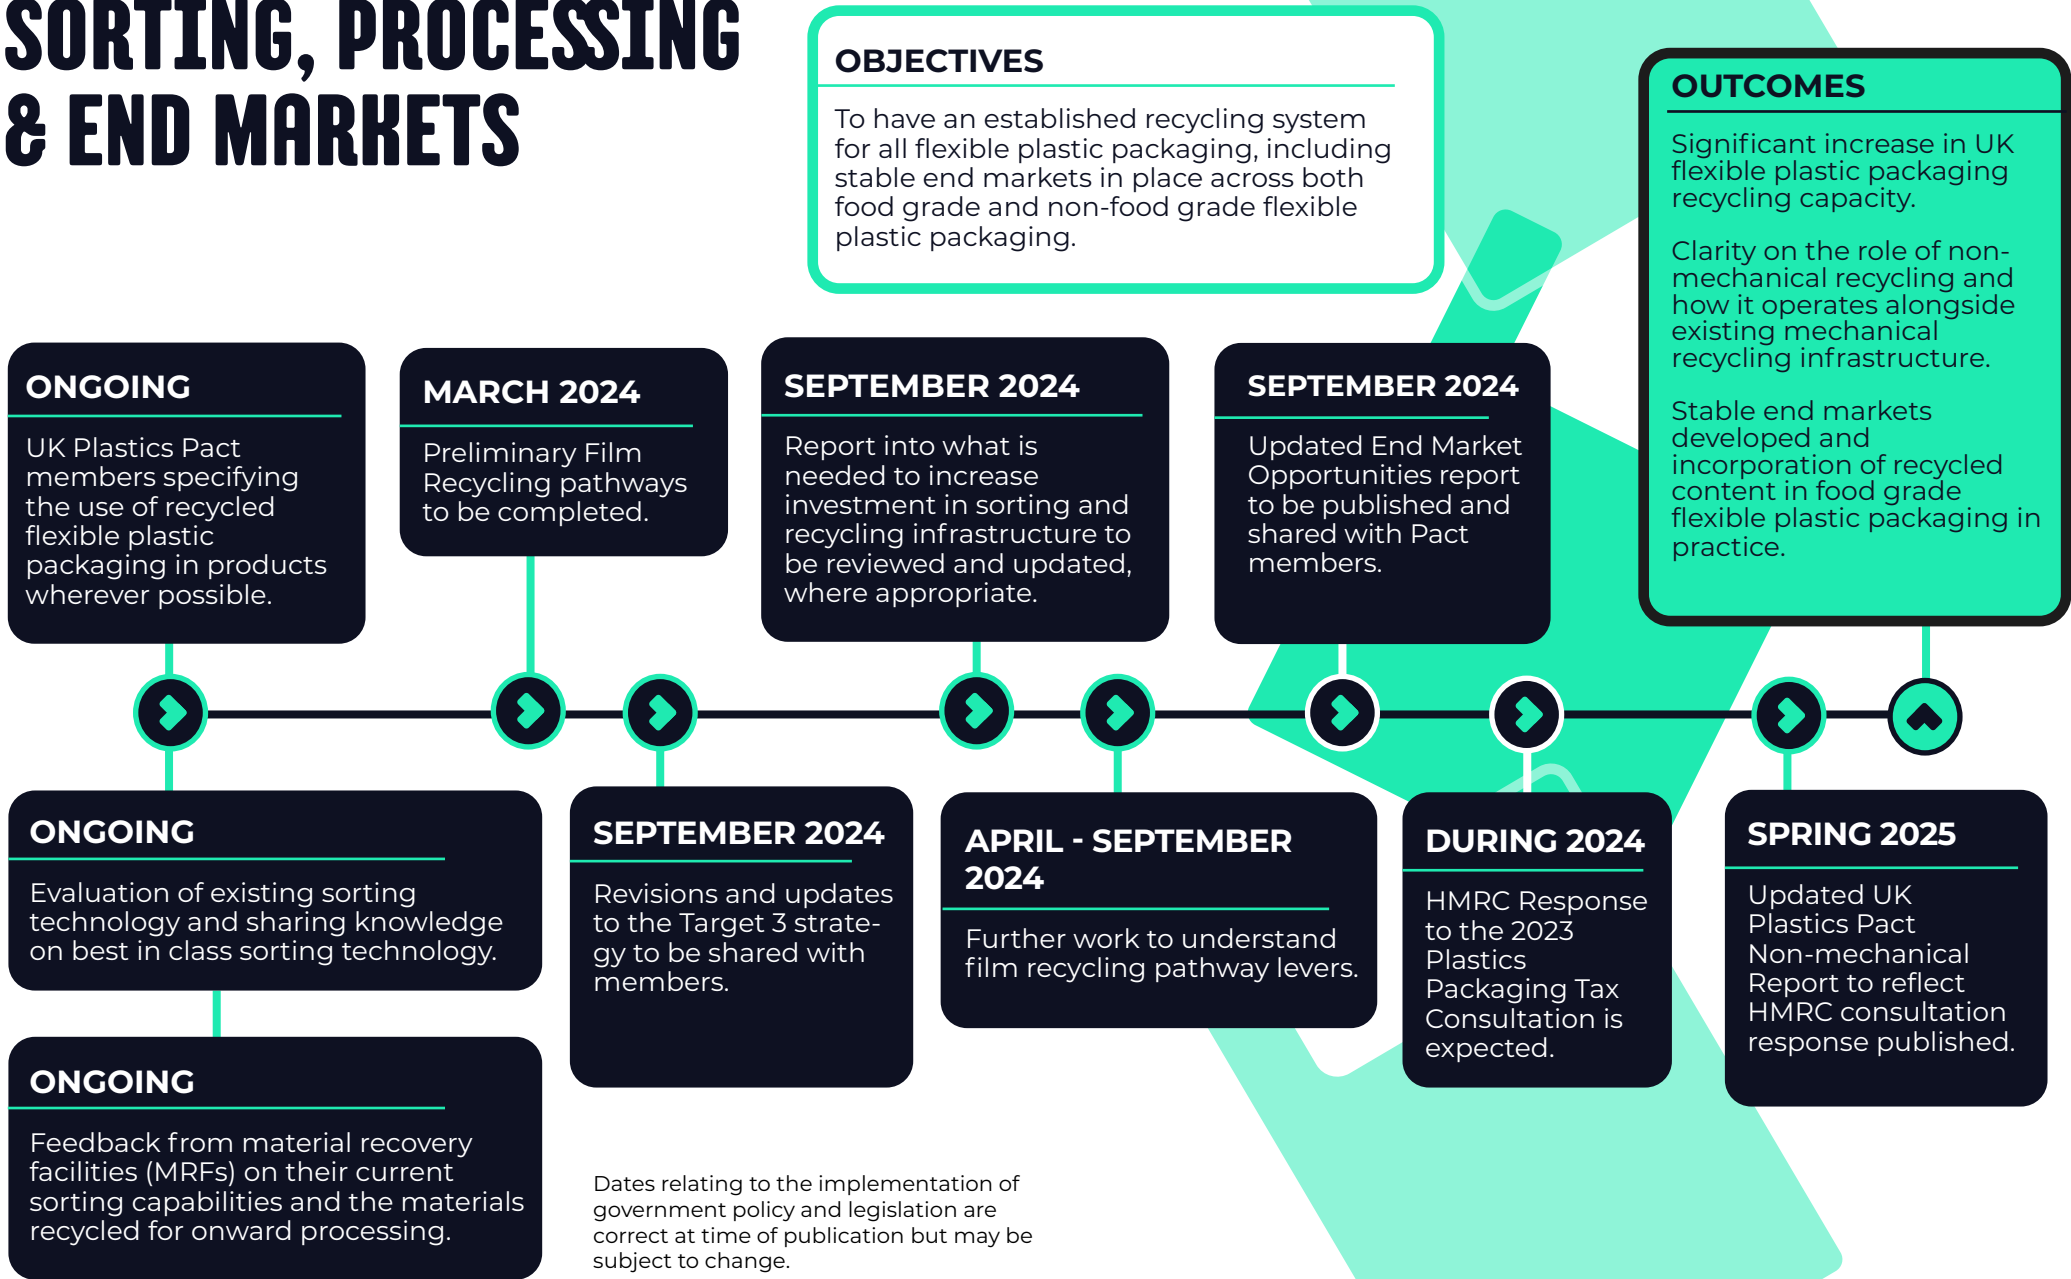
SORTING, PROCESSING & END MARKETS

OBJECTIVES

To have an established recycling system for all flexible plastic packaging, including stable end markets in place across both food grade and non-food grade flexible plastic packaging.

OUTCOMES

Significant increase in UK flexible plastic packaging recycling capacity.

Clarity on the role of non-mechanical recycling and how it operates alongside existing mechanical recycling infrastructure.

Stable end markets developed and incorporation of recycled content in food grade flexible plastic packaging in practice.

ONGOING

UK Plastics Pact members specifying the use of recycled flexible plastic packaging in products wherever possible.

MARCH 2024

Preliminary Film Recycling pathways to be completed.

SEPTEMBER 2024

Report into what is needed to increase investment in sorting and recycling infrastructure to be reviewed and updated, where appropriate.

SEPTEMBER 2024

Updated End Market Opportunities report to be published and shared with Pact members.

ONGOING

Evaluation of existing sorting technology and sharing knowledge on best in class sorting technology.

ONGOING

Feedback from material recovery facilities (MRFs) on their current sorting capabilities and the materials recycled for onward processing.

SEPTEMBER 2024

Revisions and updates to the Target 3 strategy to be shared with members.

APRIL - SEPTEMBER 2024

Further work to understand film recycling pathway levers.

DURING 2024

HMRC Response to the 2023 Plastics Packaging Tax Consultation is expected.

SPRING 2025

Updated UK Plastics Pact Non-mechanical Report to reflect HMRC consultation response published.

Dates relating to the implementation of government policy and legislation are correct at time of publication but may be subject to change.